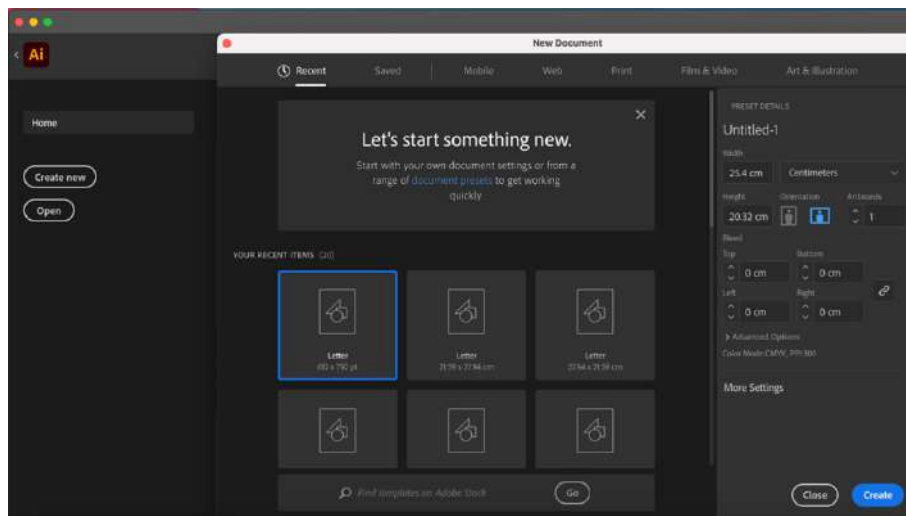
Ai

Home

Create new

Open

New Document

Recent Saved Mobile Web Print Film & Video Art & Illustration

Let's start something new.

Start with your own document settings or from a range of document presets to get working quickly

YOUR RECENT ITEMS (10)

Letter
612 x 792 pt

Letter
21.59 x 27.94 cm

Letter
27.94 x 21.59 cm

Find templates on Adobe Stock

Go

PRESET DETAILS

Untitled-1

Width

25.4 cm

Centimeters

Height

20.32 cm

Orientation

Artboards

1

Bleed

Top

0 cm

Bottom

0 cm

Left

0 cm

Right

0 cm

Advanced Options

Color Mode:CMYK, PPI:300

More Settings

Close

Create